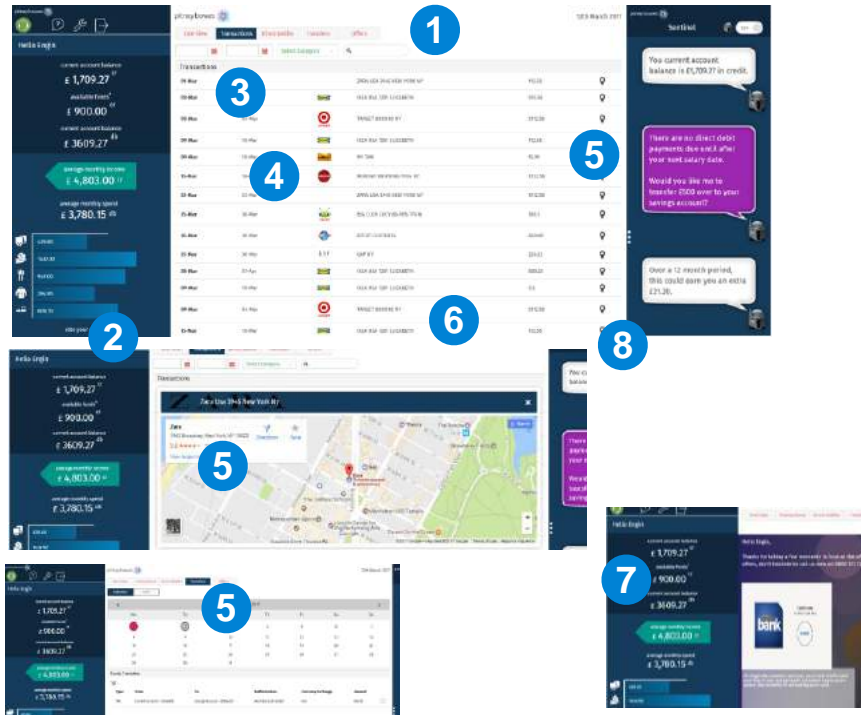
1

2

3

4

5

6

7

8

Hello Engin

£ 1,709.27

£ 900.00

£ 3609.27

average monthly income
£ 4,803.00

average monthly spend
£ 3,780.15

Transactions

Sentinel

You current account balance is £1,709.27 in credit.

There are no direct debit payments due until after your next salary date.

Would you like me to transfer £500 over to your savings account?

Over a 12 month period, this could earn you an extra £21.26.

Zara Usa 394-6 New York NY

Zara

Directions

Save

Hello Engin,

bank